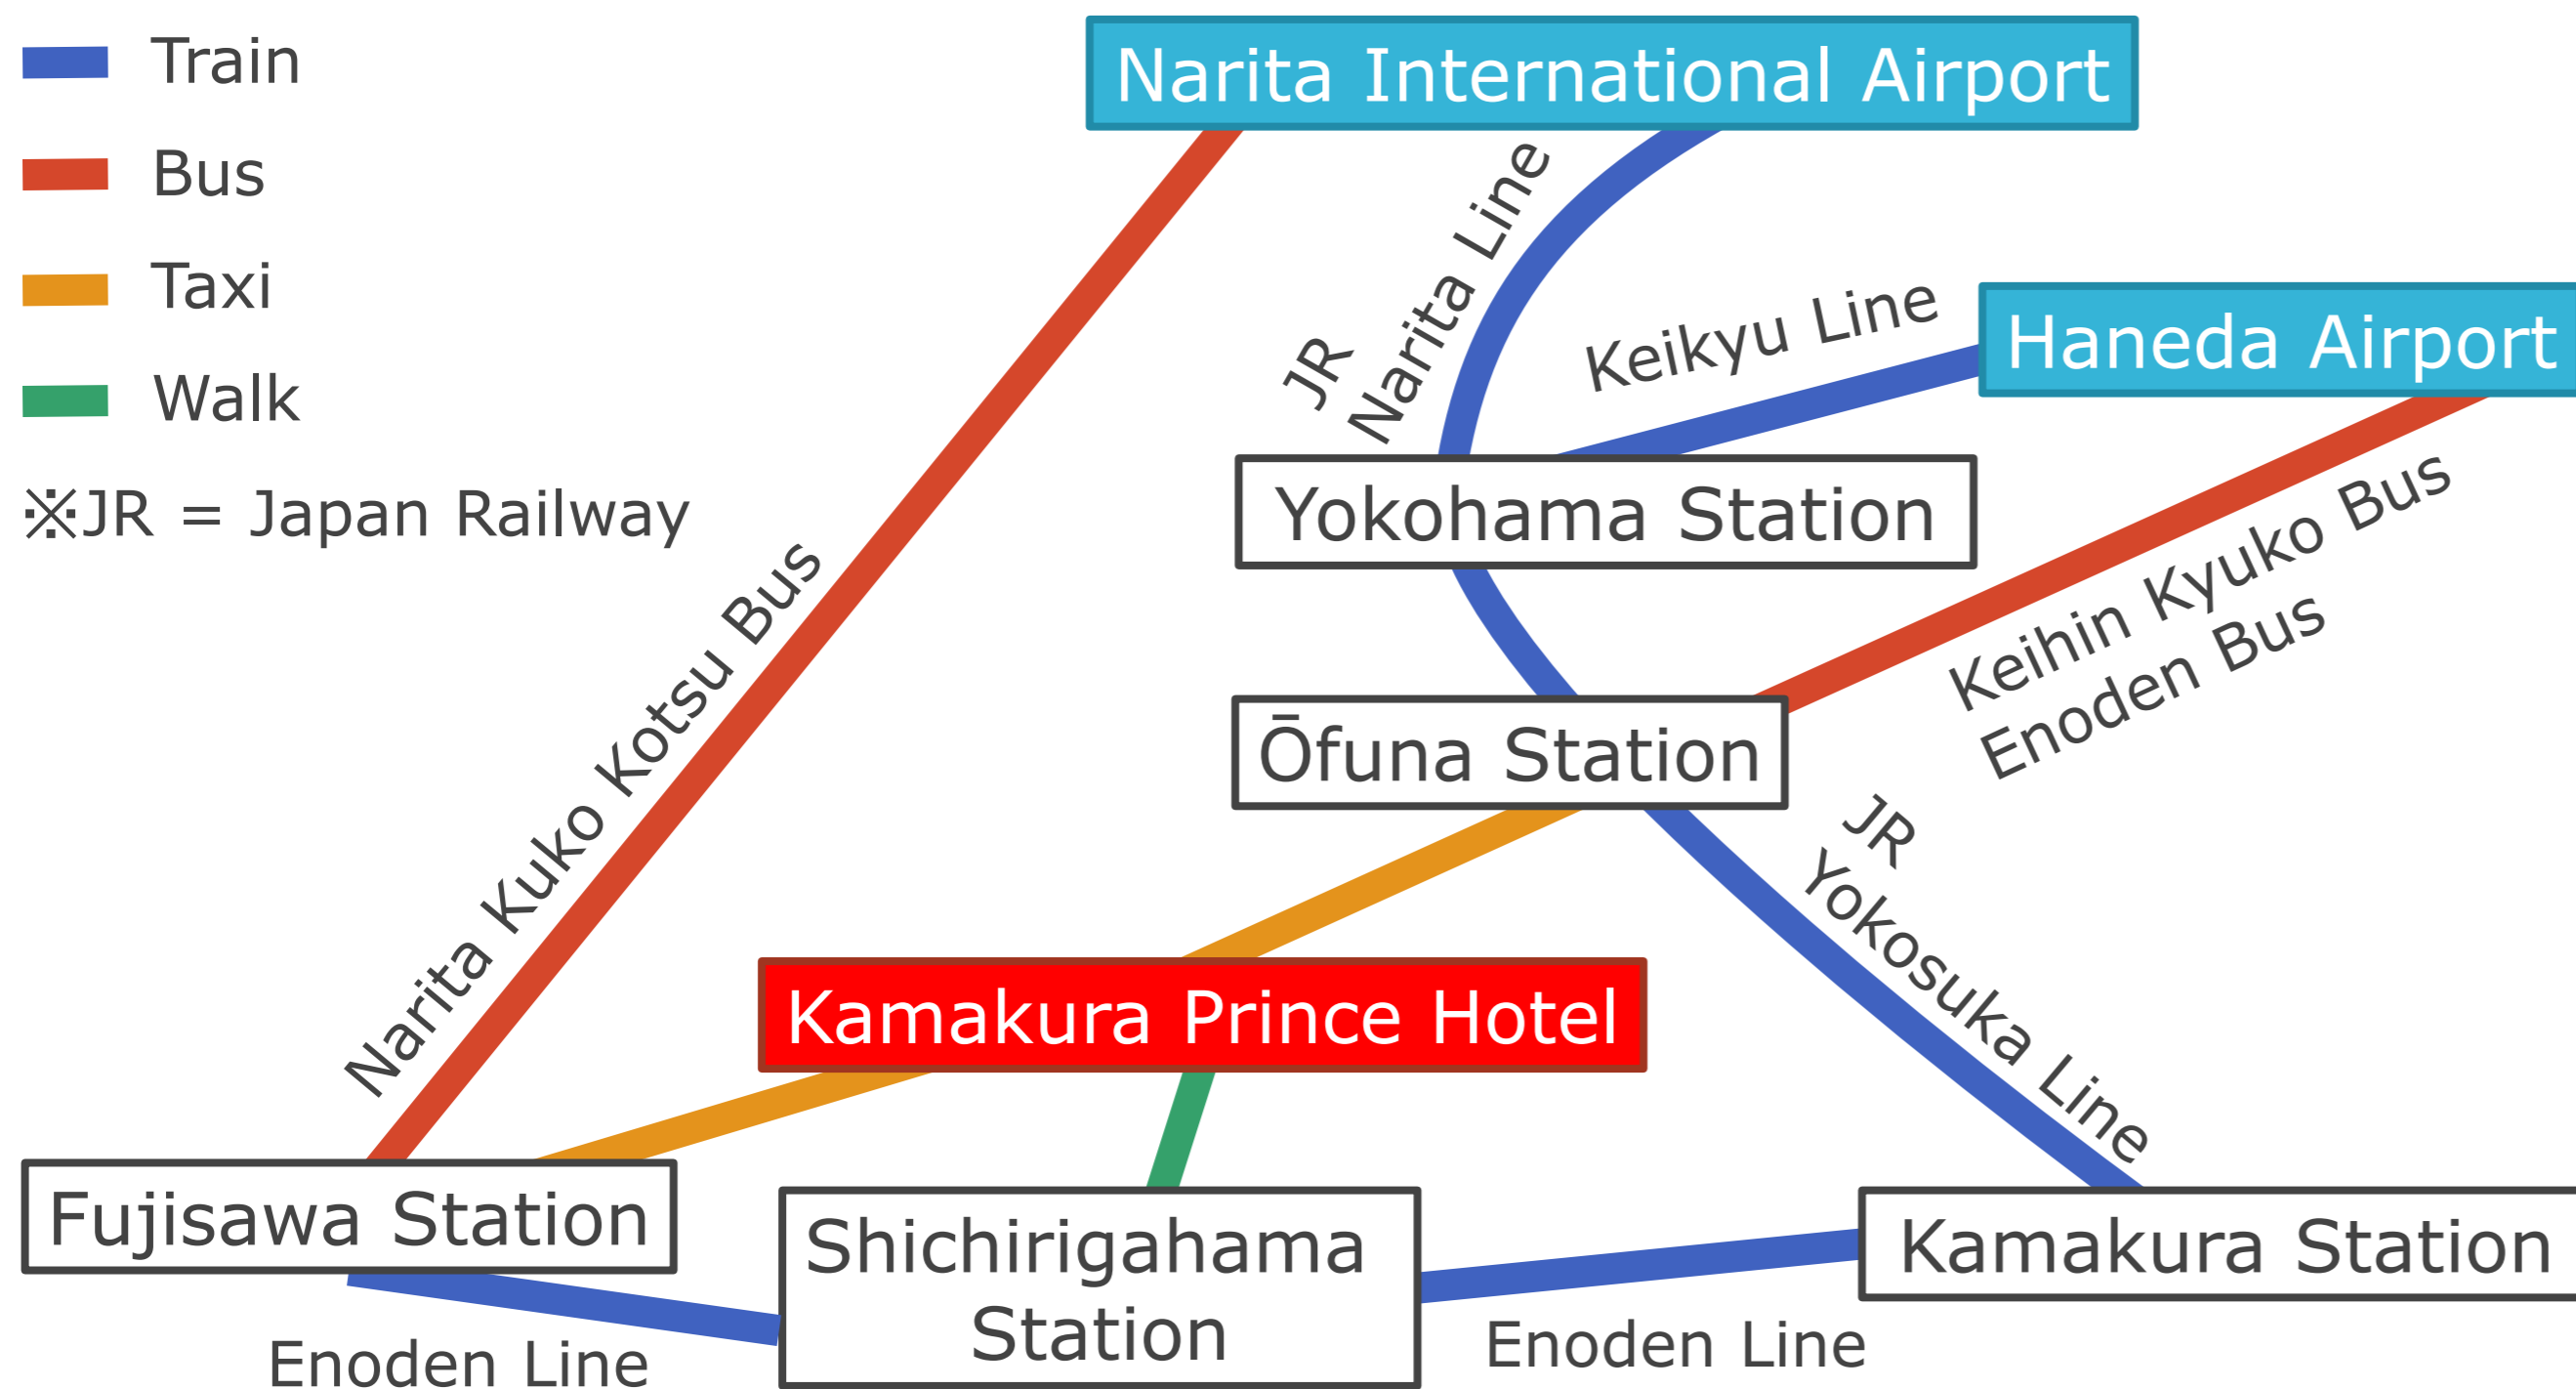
Train

Bus

Taxi

Walk

※JR = Japan Railway

Narita International Airport

JR Narita Line

Keikyu Line

Haneda Airport

Yokohama Station

Keihin Kyuko Bus
Enoden Bus

Ōfuna Station

Narita Kuko Kotsu Bus

JR Yokosuka Line

Kamakura Prince Hotel

Fujisawa Station

Shichirigahama Station

Kamakura Station

Enoden Line

Enoden Line